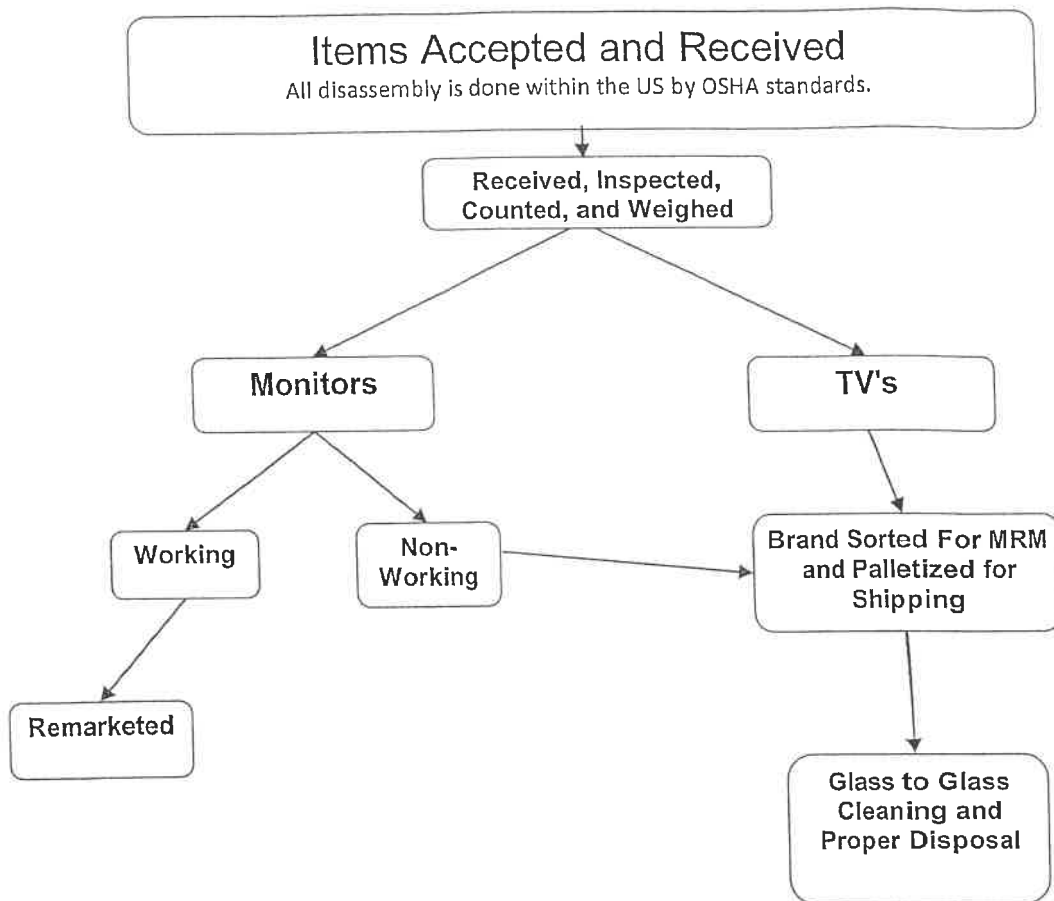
Items Accepted and Received
All disassembly is done within the US by OSHA standards.

Received, Inspected, Counted, and Weighed

Monitors

TV's

Working

Non-Working

Brand Sorted For MRM and Palletized for Shipping

Remarketed

Glass to Glass Cleaning and Proper Disposal